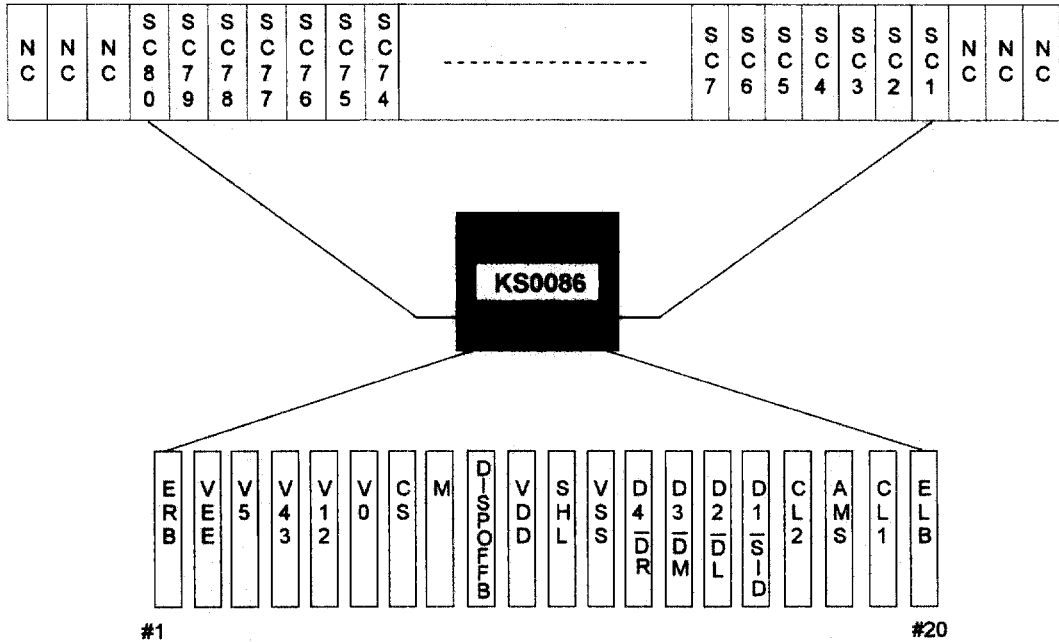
NC NC NC SC80 SC79 SC78 SC77 SC76 SC75 SC74 ---------------- SC7 SC6 SC5 SC4 SC3 SC2 SC1 NC NC NC

KS0086

ERB VEE V5 V43 V12 V0 CS M DISPOFFB VDD SHL VSS D4 $\overline{DR}$ D3 $\overline{DM}$ D2 $\overline{DL}$ D1 $\overline{SID}$ CL2 AMS CL1 ELB

#1

#20